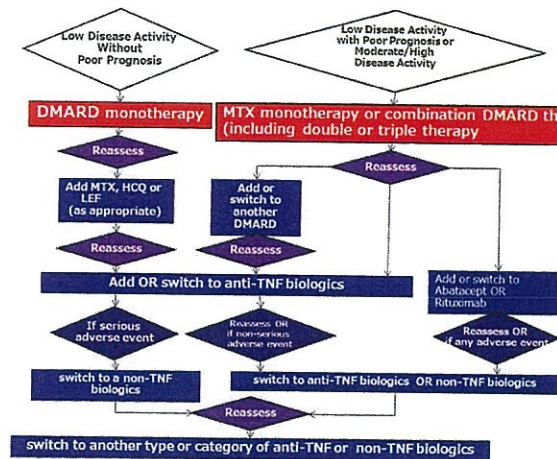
Low Disease Activity Without Poor Prognosis

Low Disease Activity with Poor Prognosis or Moderate/High Disease Activity

DMARD monotherapy

MTX monotherapy or combination DMARD th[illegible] (including double or triple therapy

Reassess

Add MTX, HCQ or LEF (as appropriate)

Reassess

Add or switch to another DMARD

Reassess

Reassess

Add OR switch to anti-TNF biologics

Add or switch to Abatacept OR Rituximab

If serious adverse event

Reassess OR if non-serious adverse event

Reassess OR if any adverse event

switch to a non-TNF biologics

switch to anti-TNF biologics OR non-TNF biologics

Reassess

switch to another type or category of anti-TNF or non-TNF biologics